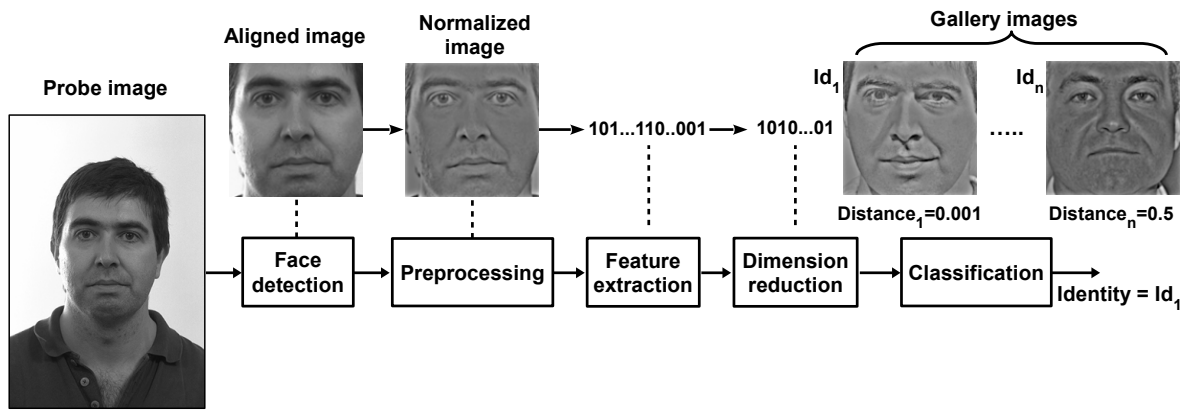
Probe image

Aligned image

Normalized image

101...110..001

1010...01

Gallery images

$Id_1$

.....

$Id_n$

$Distance_1=0.001$

$Distance_n=0.5$

Face detection

Preprocessing

Feature extraction

Dimension reduction

Classification

Identity = $Id_1$